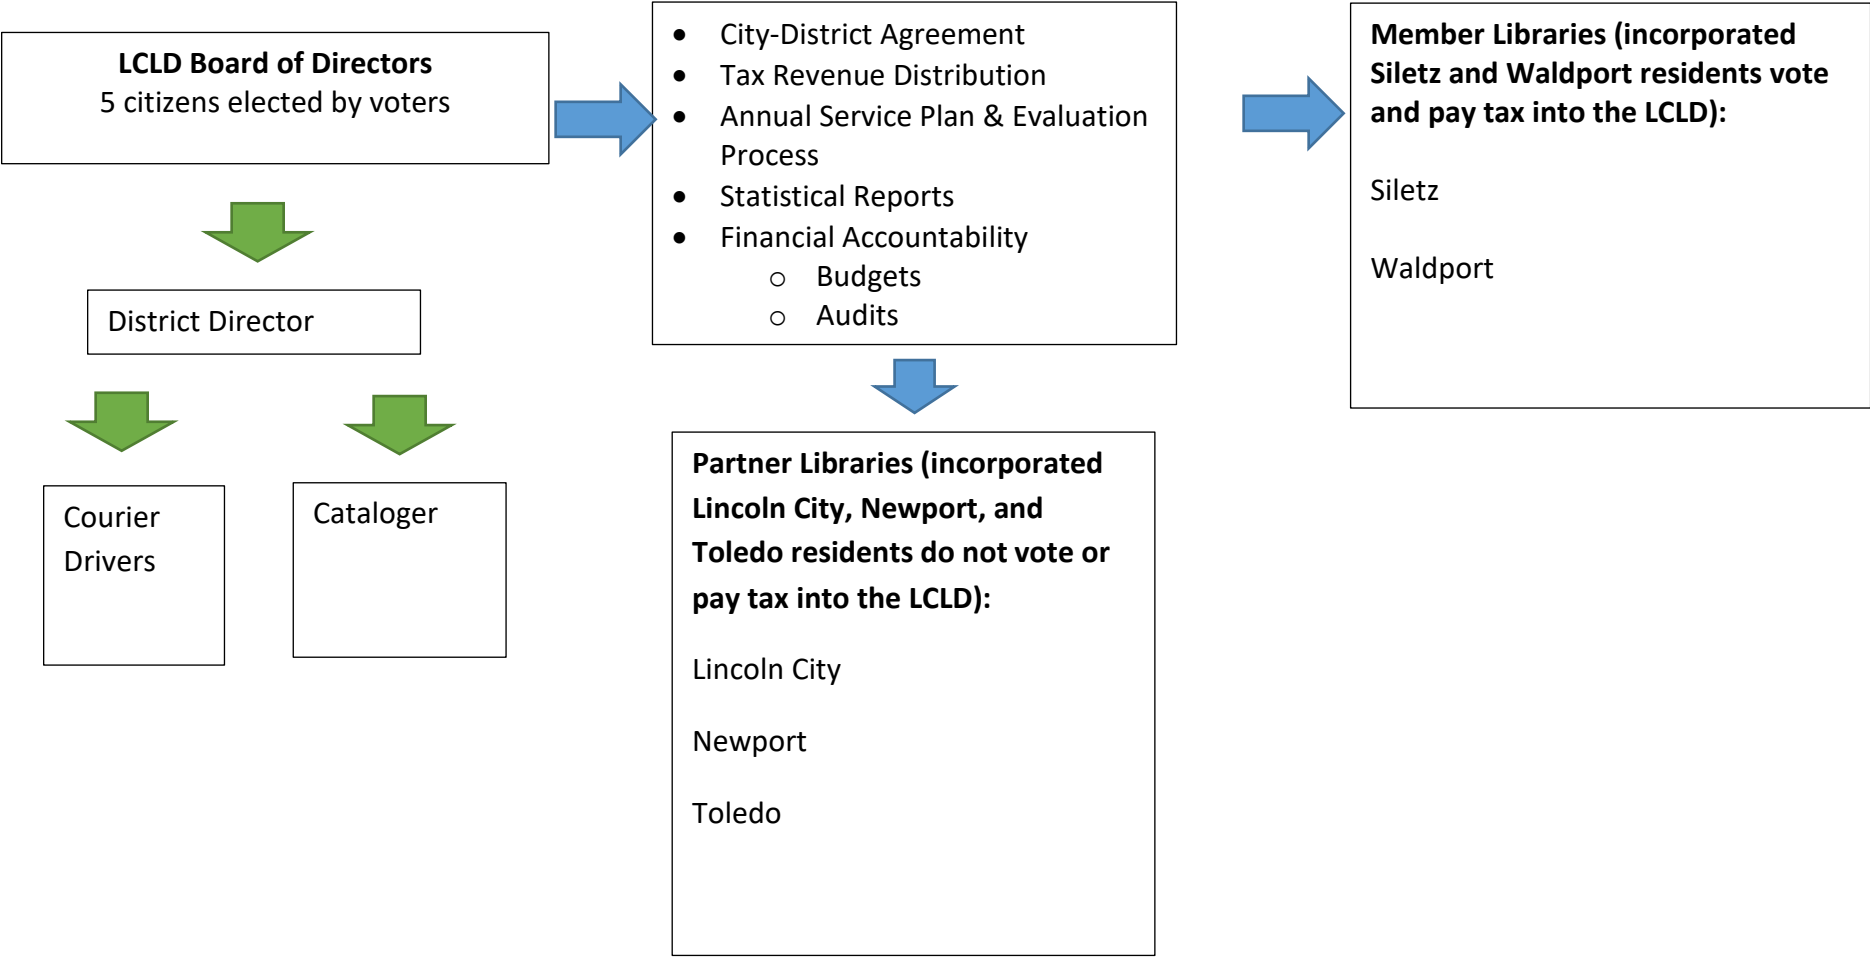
**LCLD Board of Directors**
5 citizens elected by voters

District Director

Courier Drivers

Cataloger

- City-District Agreement
- Tax Revenue Distribution
- Annual Service Plan & Evaluation Process
- Statistical Reports
- Financial Accountability
  - Budgets
  - Audits

**Partner Libraries (incorporated Lincoln City, Newport, and Toledo residents do not vote or pay tax into the LCLD):**

Lincoln City

Newport

Toledo

**Member Libraries (incorporated Siletz and Waldport residents vote and pay tax into the LCLD):**

Siletz

Waldport